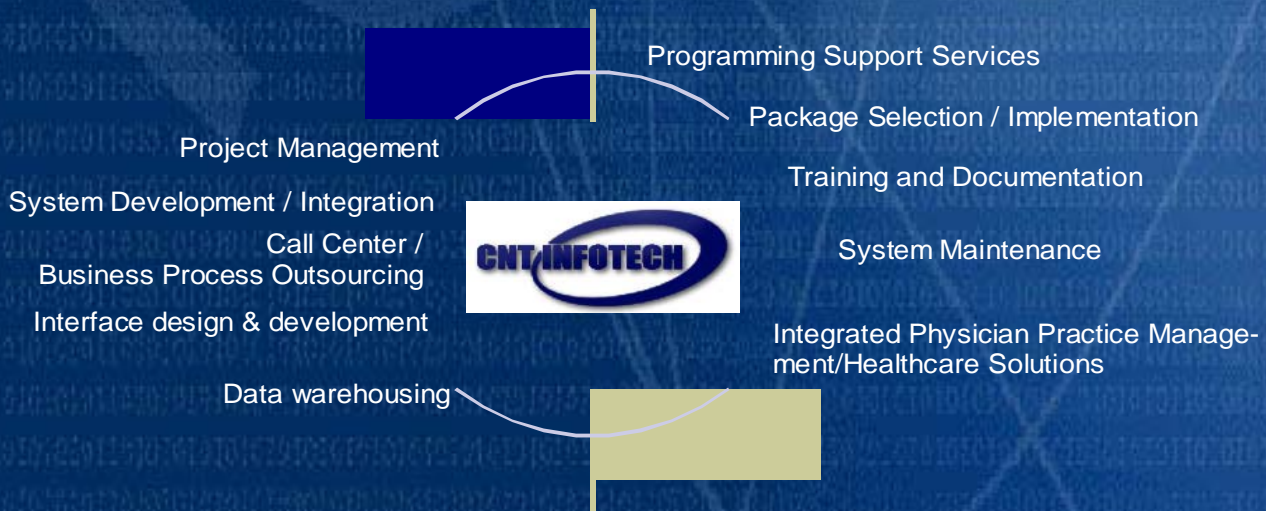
Programming Support Services

Package Selection / Implementation

Project Management

Training and Documentation

System Development / Integration

CNT INFOTECH

Call Center / Business Process Outsourcing

System Maintenance

Interface design & development

Integrated Physician Practice Management/Healthcare Solutions

Data warehousing